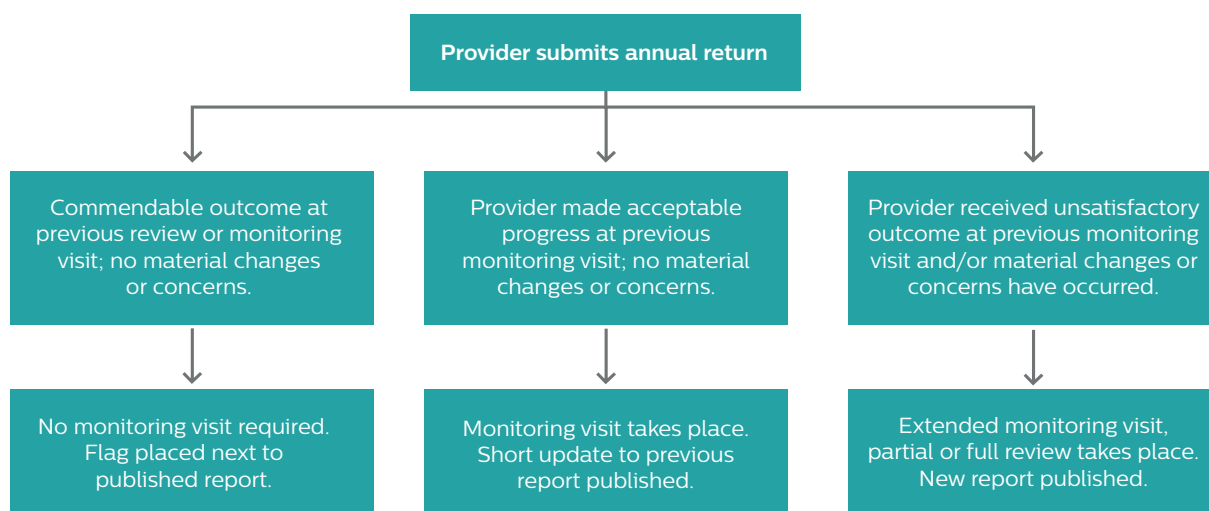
Provider submits annual return

Commendable outcome at previous review or monitoring visit; no material changes or concerns.

No monitoring visit required. Flag placed next to published report.

Provider made acceptable progress at previous monitoring visit; no material changes or concerns.

Monitoring visit takes place. Short update to previous report published.

Provider received unsatisfactory outcome at previous monitoring visit and/or material changes or concerns have occurred.

Extended monitoring visit, partial or full review takes place. New report published.